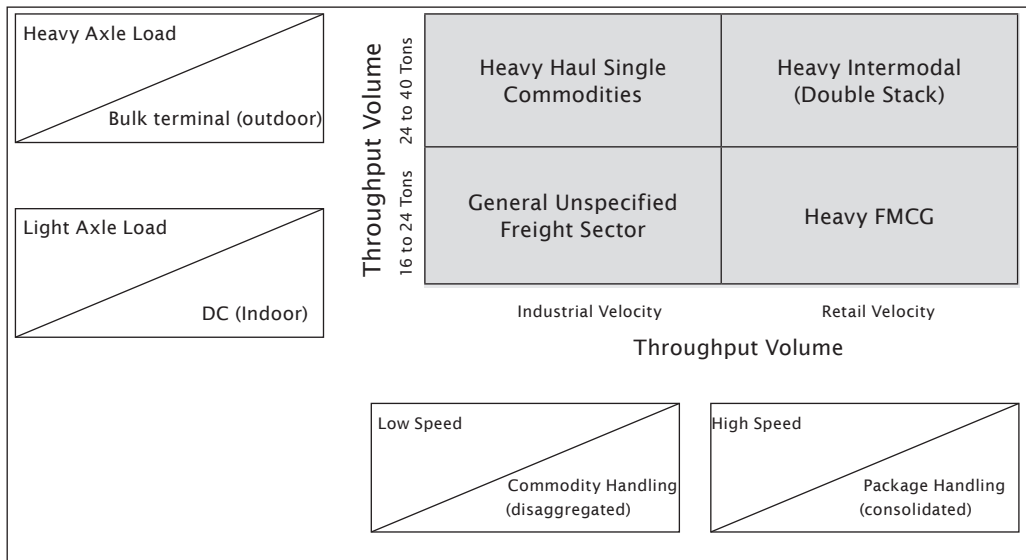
Heavy Axle Load

Bulk terminal (outdoor)

Light Axle Load

DC (Indoor)

Throughput Volume

24 to 40 Tons

16 to 24 Tons

| Heavy Haul Single Commodities | Heavy Intermodal (Double Stack) |
|---|---|
| General Unspecified Freight Sector | Heavy FMCG |

Industrial Velocity

Retail Velocity

Throughput Volume

Low Speed

Commodity Handling (disaggregated)

High Speed

Package Handling (consolidated)